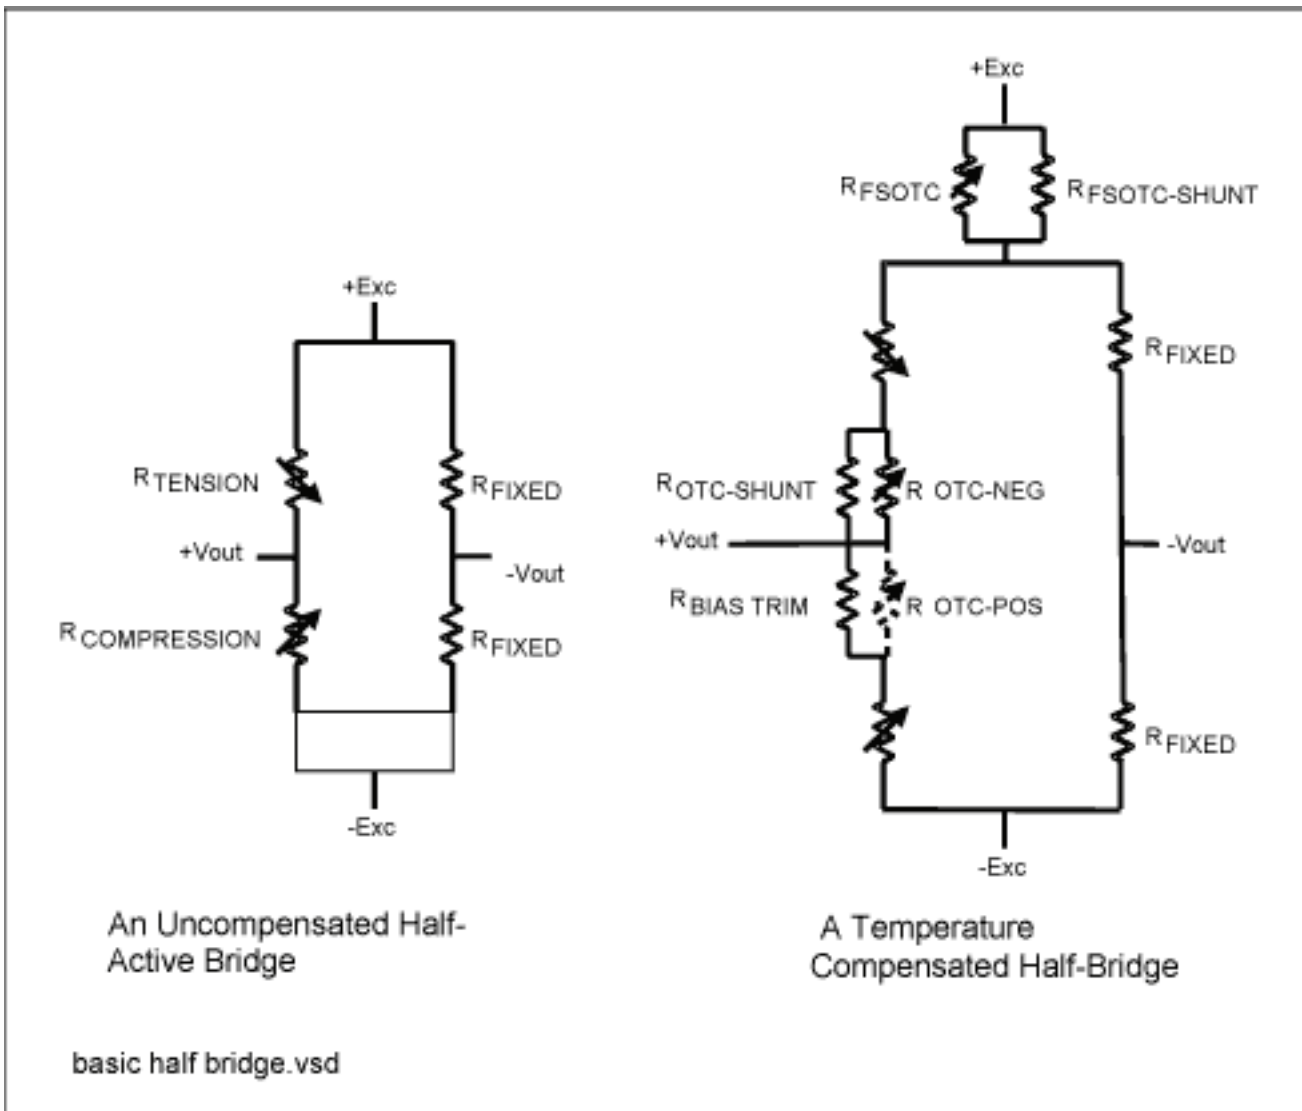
+Exc

$R_{TENSION}$

$R_{FIXED}$

+Vout

-Vout

$R_{COMPRESSION}$

$R_{FIXED}$

-Exc

An Uncompensated Half-Active Bridge

+Exc

$R_{FSOTC}$

$R_{FSOTC\text{-}SHUNT}$

$R_{FIXED}$

$R_{OTC\text{-}SHUNT}$

R OTC-NEG

+Vout

-Vout

$R_{BIAS\ TRIM}$

R OTC-POS

$R_{FIXED}$

-Exc

A Temperature Compensated Half-Bridge

basic half bridge.vsd